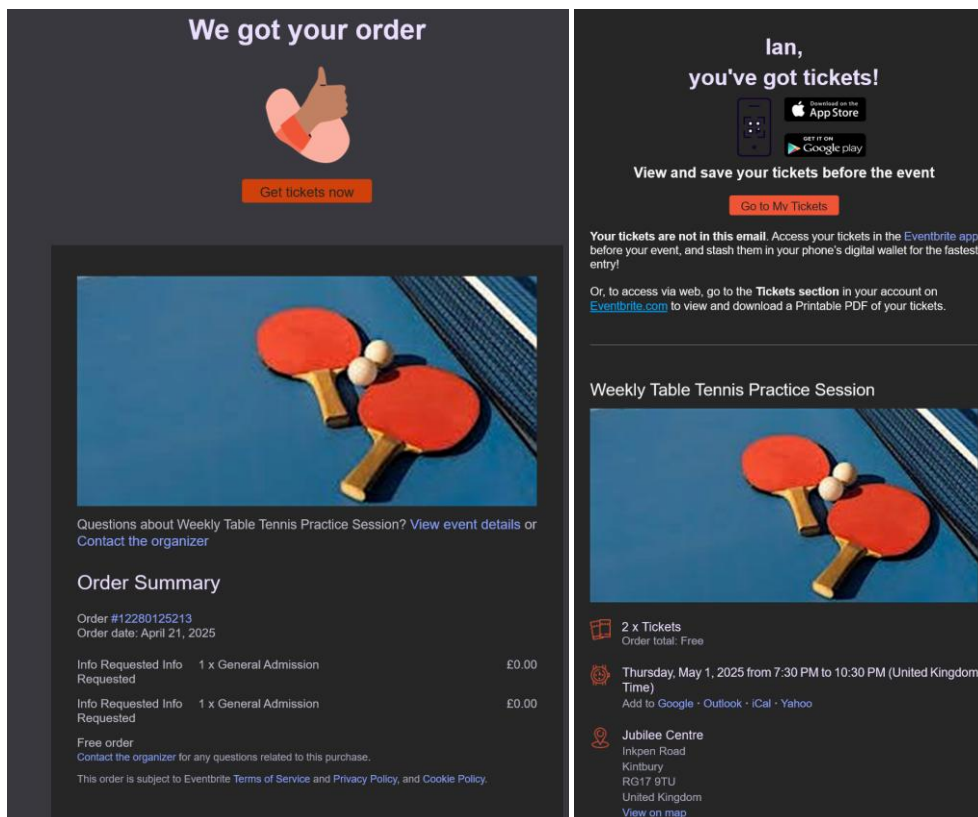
We got your order

Get tickets now

Questions about Weekly Table Tennis Practice Session? View event details or Contact the organizer

Order Summary

Order #12280125213
Order date: April 21, 2025

| Info Requested Info Requested | 1 x General Admission | £0.00 |
|---|---|---|
| Info Requested Info Requested | 1 x General Admission | £0.00 |

Free order
Contact the organizer for any questions related to this purchase.

This order is subject to Eventbrite Terms of Service and Privacy Policy, and Cookie Policy.

Ian,
you've got tickets!

Download on the App Store

GET IT ON Google play

View and save your tickets before the event

Go to My Tickets

Your tickets are not in this email. Access your tickets in the Eventbrite app before your event, and stash them in your phone's digital wallet for the fastest entry!

Or, to access via web, go to the Tickets section in your account on Eventbrite.com to view and download a Printable PDF of your tickets.

Weekly Table Tennis Practice Session

2 x Tickets
Order total: Free

Thursday, May 1, 2025 from 7:30 PM to 10:30 PM (United Kingdom Time)
Add to Google · Outlook · iCal · Yahoo

Jubilee Centre
Inkpen Road
Kintbury
RG17 9TU
United Kingdom
View on map